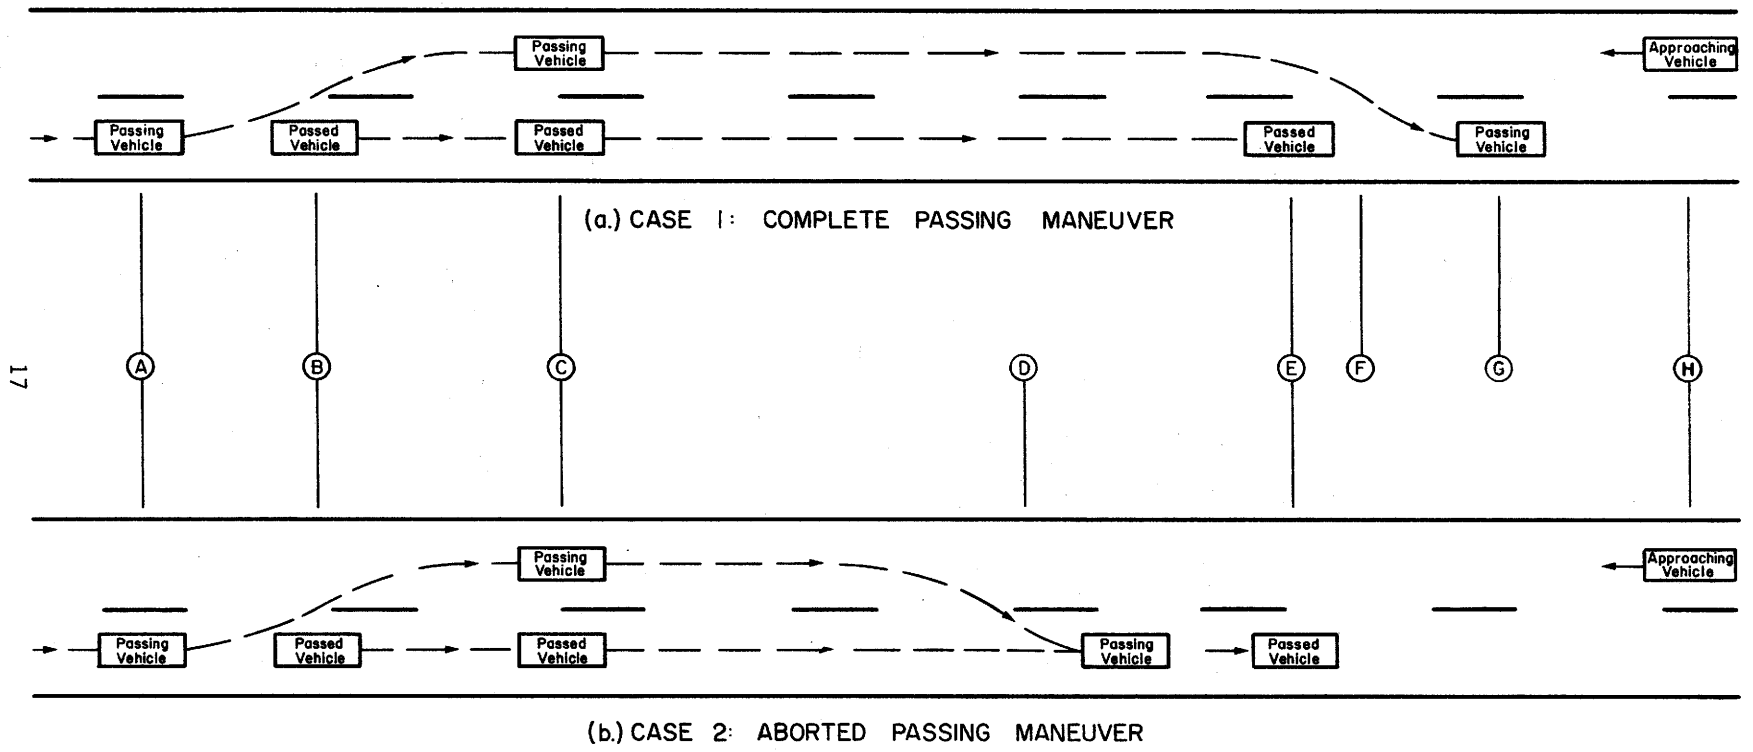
Passing Vehicle

Approaching Vehicle

Passing Vehicle

Passed Vehicle

Passed Vehicle

Passed Vehicle

Passing Vehicle

(a.) CASE 1: COMPLETE PASSING MANEUVER

17

A B C D E F G H

Passing Vehicle

Approaching Vehicle

Passing Vehicle

Passed Vehicle

Passed Vehicle

Passing Vehicle

Passed Vehicle

(b.) CASE 2: ABORTED PASSING MANEUVER